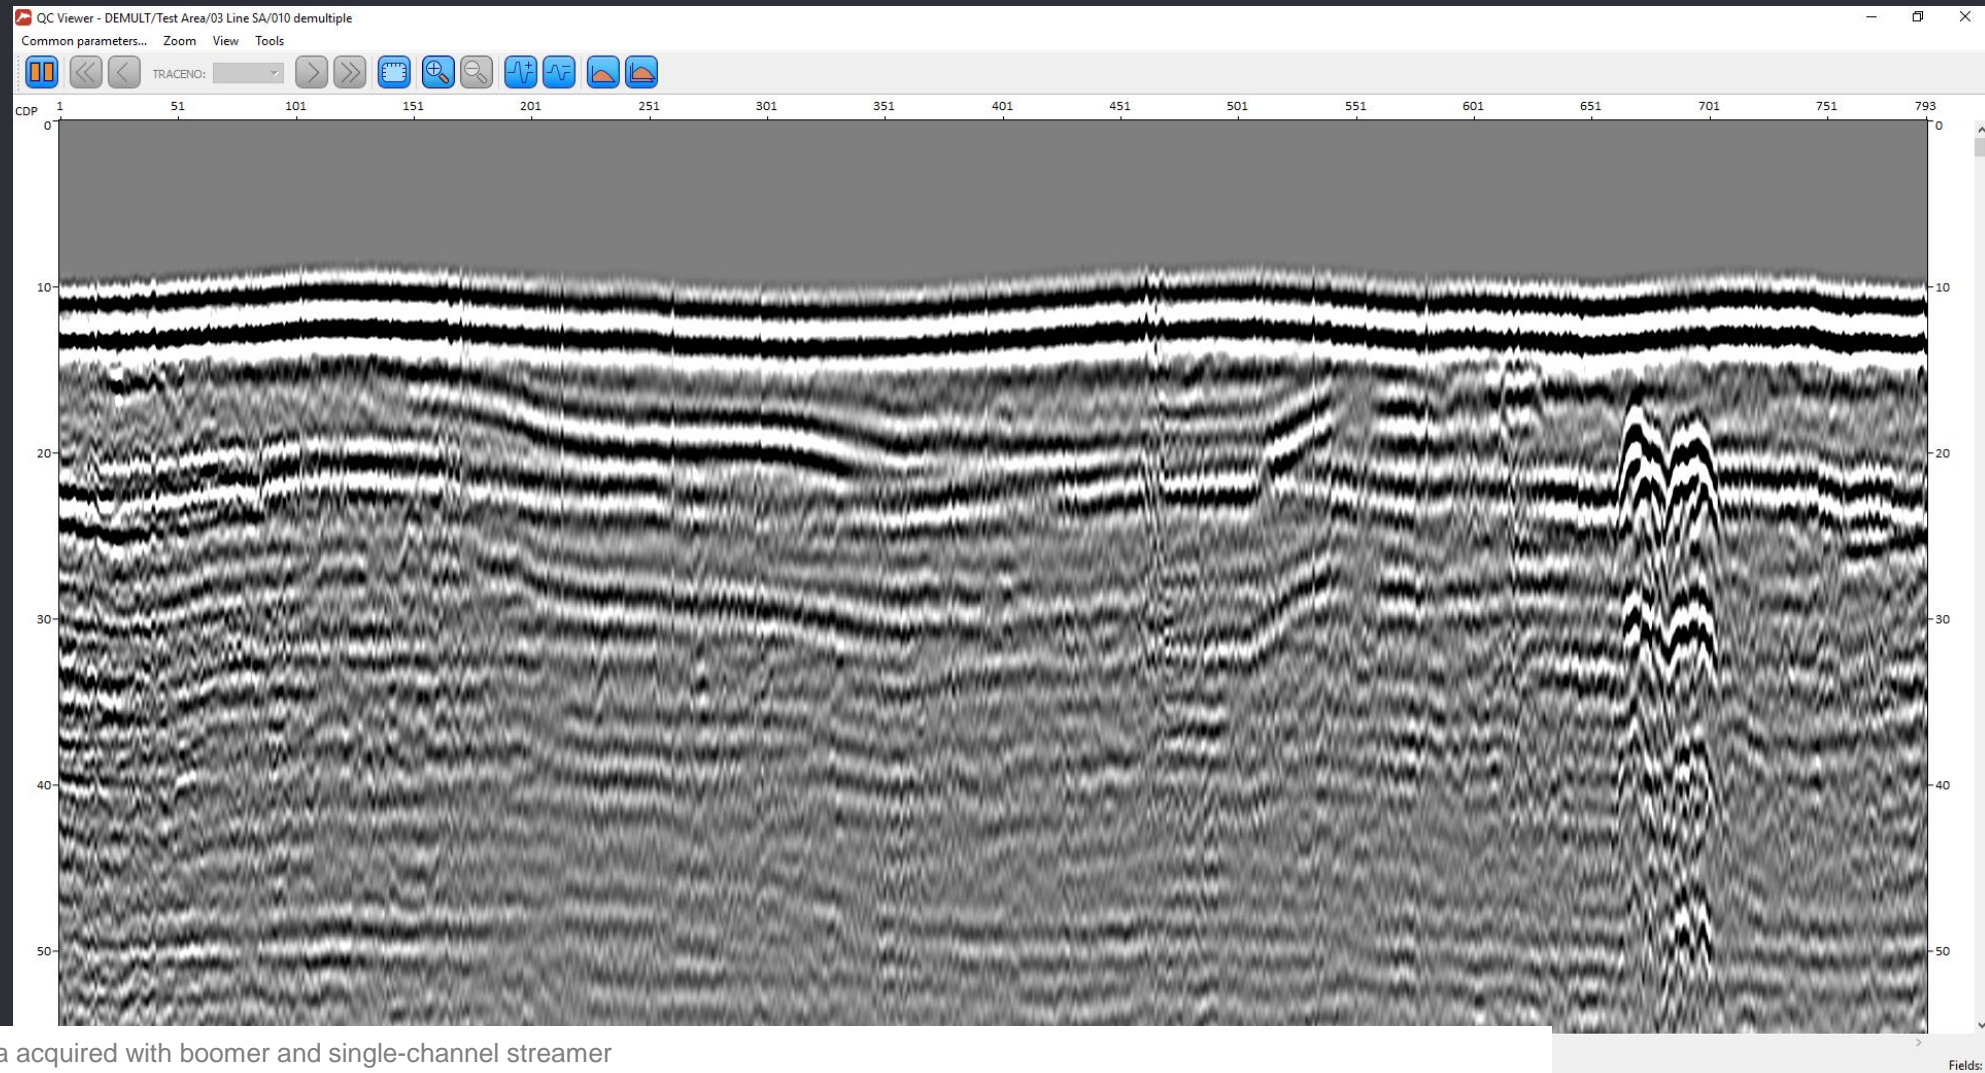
QC Viewer - DEMULT/Test Area/03 Line SA/010 demultiple

Common parameters... Zoom View Tools

TRACENO:

CDP 1 51 101 151 201 251 301 351 401 451 501 551 601 651 701 751 793

0
10
20
30
40
50

0
10
20
30
40
50

a acquired with boomer and single-channel streamer

Fields: